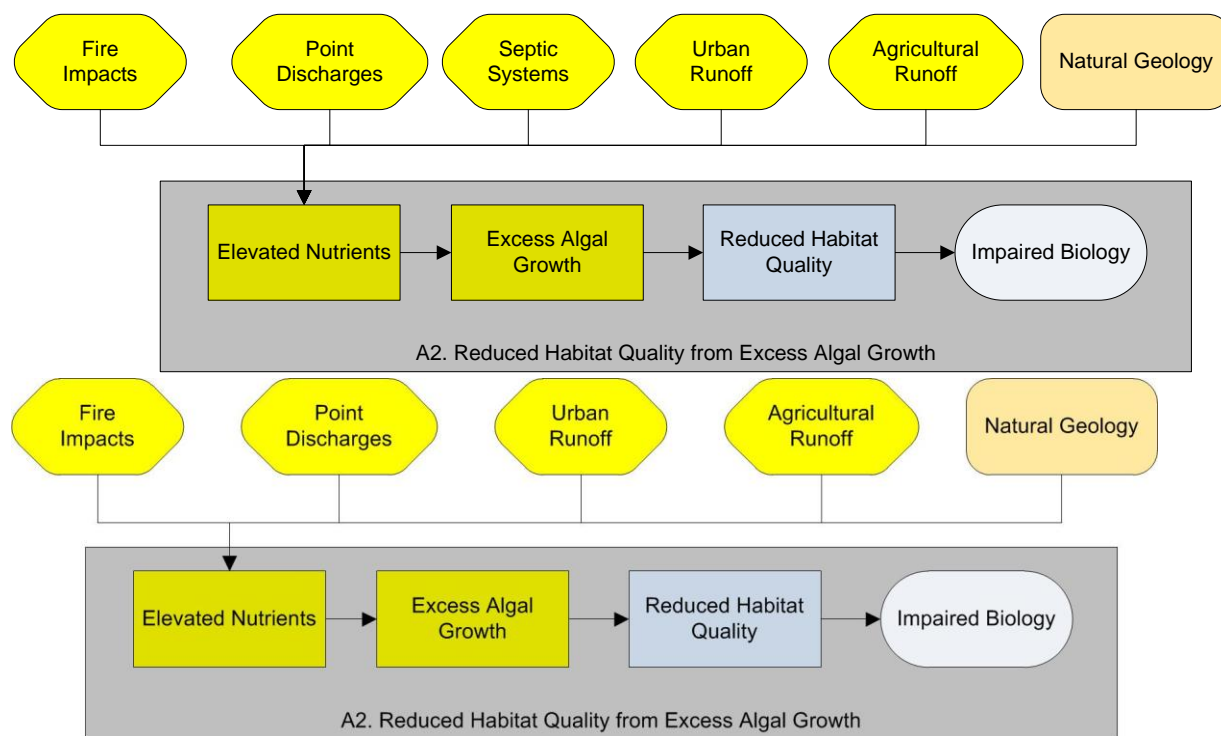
Fire Impacts

Point Discharges

Septic Systems

Urban Runoff

Agricultural Runoff

Natural Geology

Elevated Nutrients

Excess Algal Growth

Reduced Habitat Quality

Impaired Biology

A2. Reduced Habitat Quality from Excess Algal Growth

Fire Impacts

Point Discharges

Urban Runoff

Agricultural Runoff

Natural Geology

Elevated Nutrients

Excess Algal Growth

Reduced Habitat Quality

Impaired Biology

A2. Reduced Habitat Quality from Excess Algal Growth